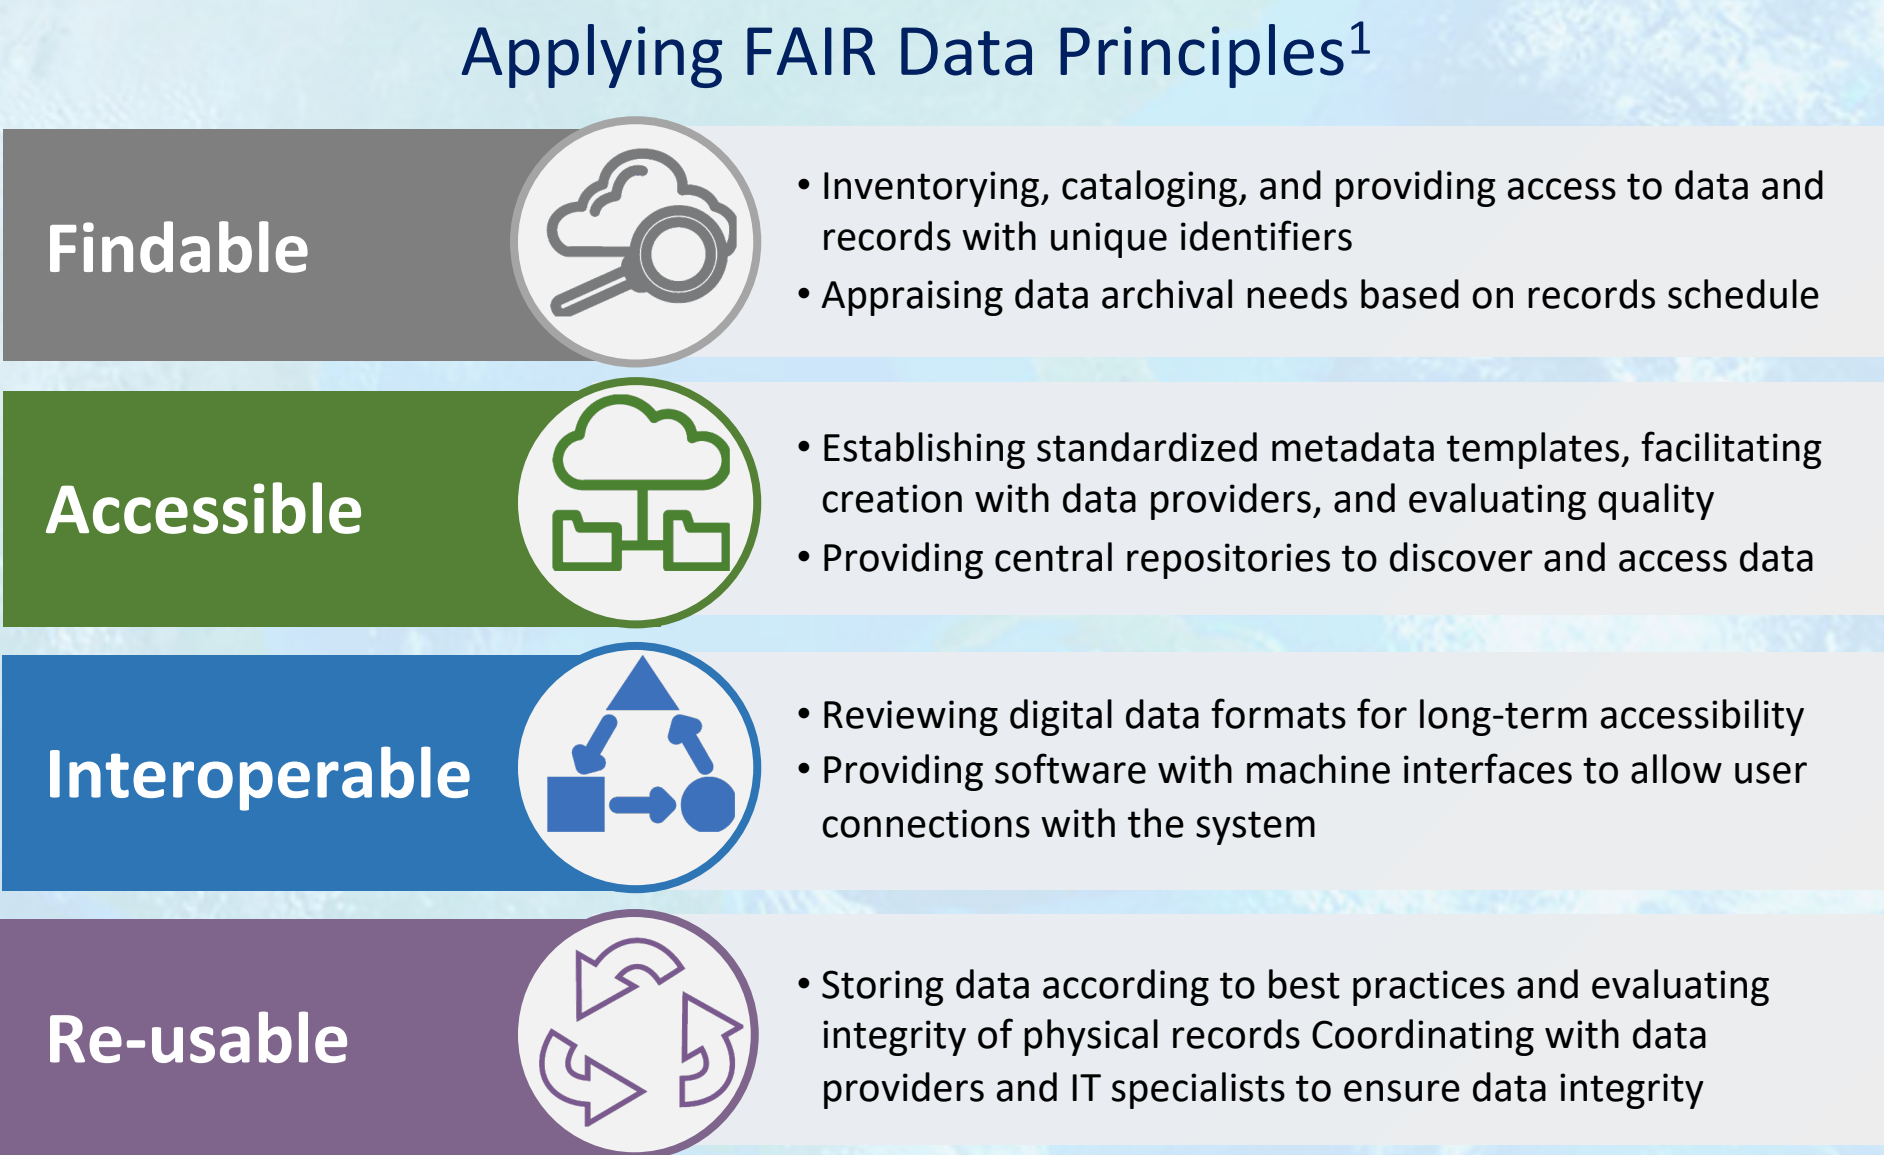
Applying FAIR Data Principles$^1$

Findable

• Inventorying, cataloging, and providing access to data and records with unique identifiers
• Appraising data archival needs based on records schedule

Accessible

• Establishing standardized metadata templates, facilitating creation with data providers, and evaluating quality
• Providing central repositories to discover and access data

Interoperable

• Reviewing digital data formats for long-term accessibility
• Providing software with machine interfaces to allow user connections with the system

Re-usable

• Storing data according to best practices and evaluating integrity of physical records Coordinating with data providers and IT specialists to ensure data integrity